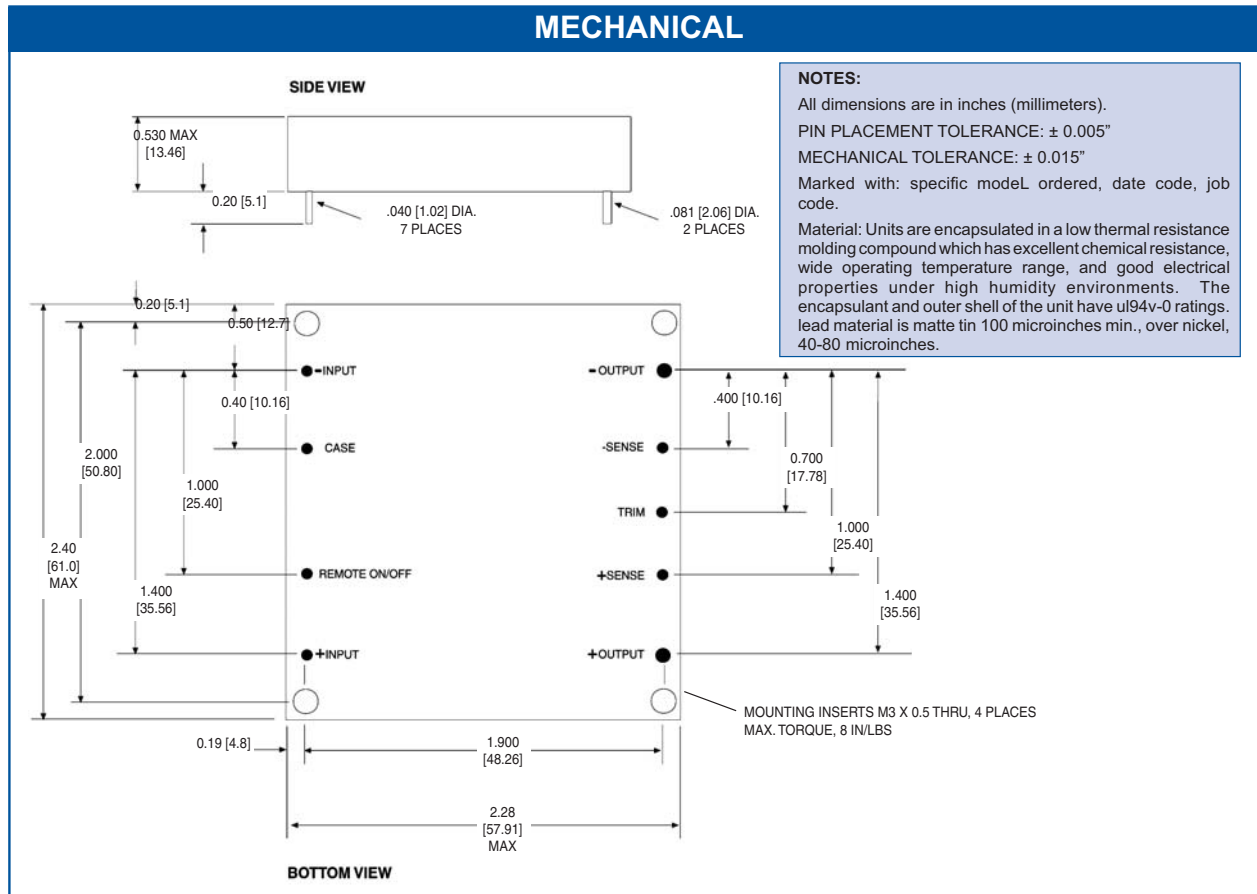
MECHANICAL

SIDE VIEW

0.530 MAX [13.46]

0.20 [5.1]

.040 [1.02] DIA. 7 PLACES

.081 [2.06] DIA. 2 PLACES

NOTES:

All dimensions are in inches (millimeters).

PIN PLACEMENT TOLERANCE: ± 0.005"

MECHANICAL TOLERANCE: ± 0.015"

Marked with: specific modeL ordered, date code, job code.

Material: Units are encapsulated in a low thermal resistance molding compound which has excellent chemical resistance, wide operating temperature range, and good electrical properties under high humidity environments. The encapsulant and outer shell of the unit have ul94v-0 ratings. lead material is matte tin 100 microinches min., over nickel, 40-80 microinches.

0.20 [5.1]

0.50 [12.7]

-INPUT

0.40 [10.16]

CASE

2.000 [50.80]

1.000 [25.40]

2.40 [61.0] MAX

REMOTE ON/OFF

1.400 [35.56]

+INPUT

-OUTPUT

.400 [10.16]

-SENSE

0.700 [17.78]

TRIM

1.000 [25.40]

+SENSE

1.400 [35.56]

+OUTPUT

MOUNTING INSERTS M3 X 0.5 THRU, 4 PLACES MAX. TORQUE, 8 IN/LBS

0.19 [4.8]

1.900 [48.26]

2.28 [57.91] MAX

BOTTOM VIEW